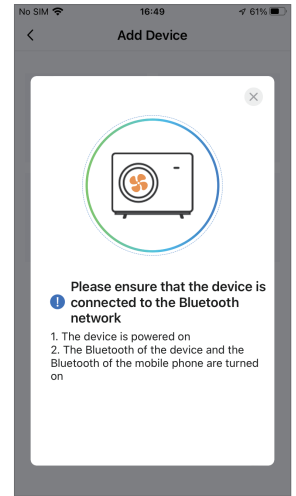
No SIM 16:49 61%

<

Add Device

×

Please ensure that the device is connected to the Bluetooth network

1. The device is powered on
2. The Bluetooth of the device and the Bluetooth of the mobile phone are turned on